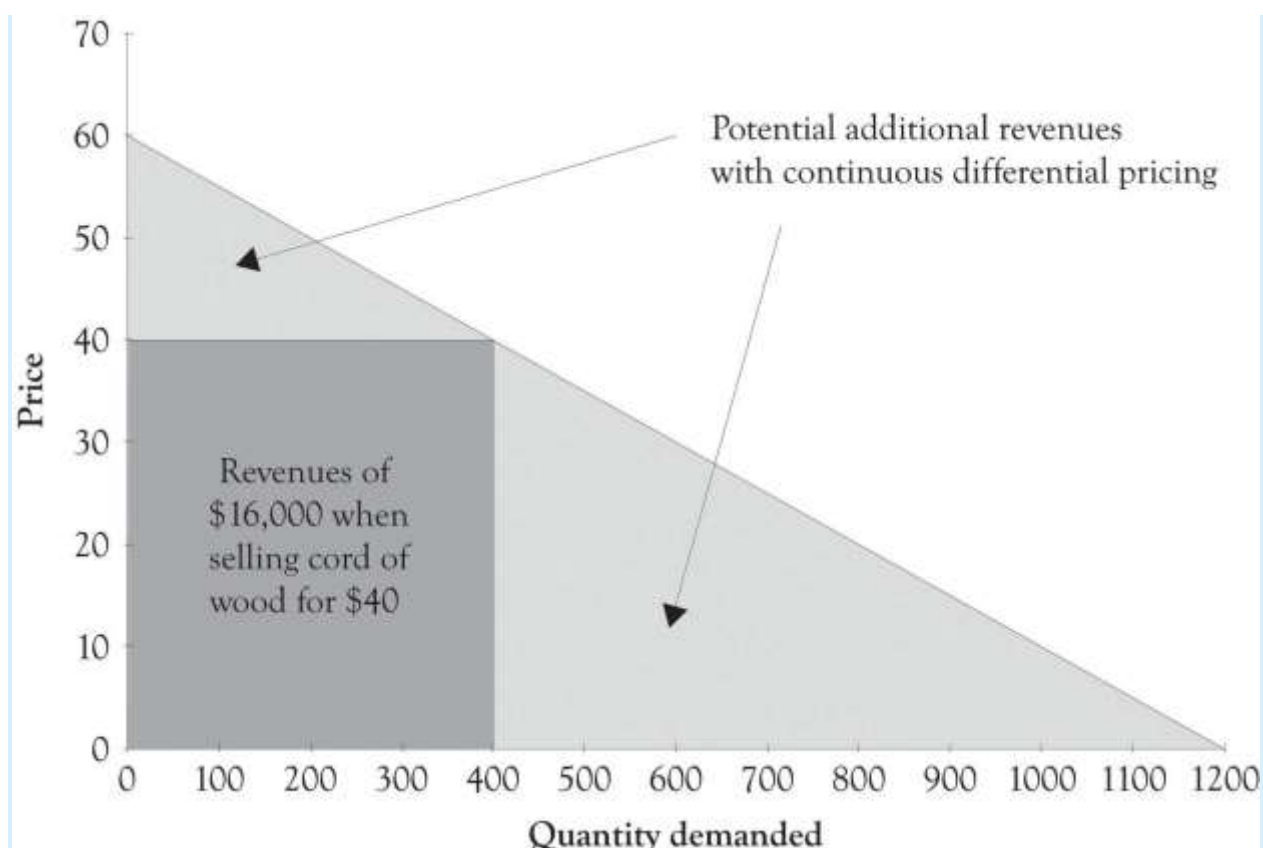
Price

70
60
50
40
30
20
10
0

Potential additional revenues with continuous differential pricing

Revenues of $16,000 when selling cord of wood for $40

0 100 200 300 400 500 600 700 800 900 1000 1100 1200

Quantity demanded